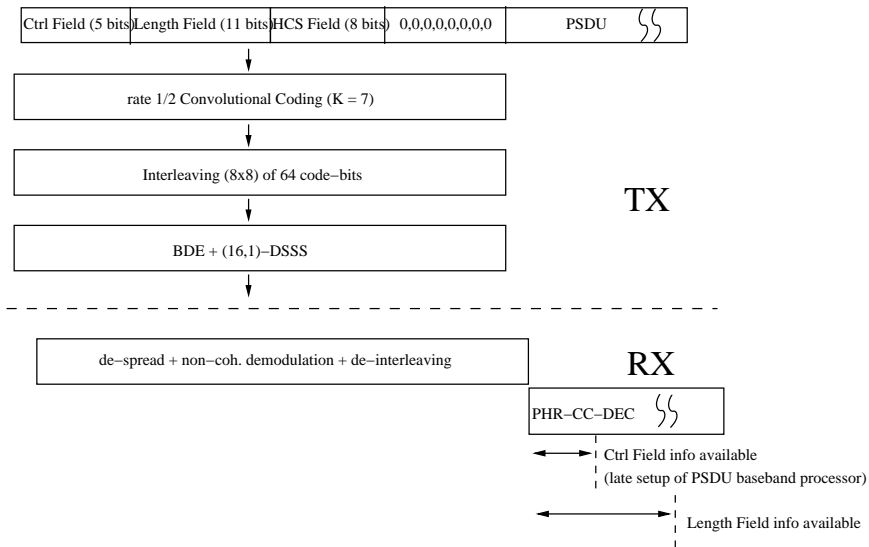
| Ctrl Field (5 bits) | Length Field (11 bits) | HCS Field (8 bits) | 0,0,0,0,0,0,0,0 | PSDU |
|---|---|---|---|---|

rate 1/2 Convolutional Coding (K = 7)

Interleaving (8x8) of 64 code−bits

TX

BDE + (16,1)−DSSS

de−spread + non−coh. demodulation + de−interleaving

RX

PHR−CC−DEC

Ctrl Field info available

(late setup of PSDU baseband processor)

Length Field info available